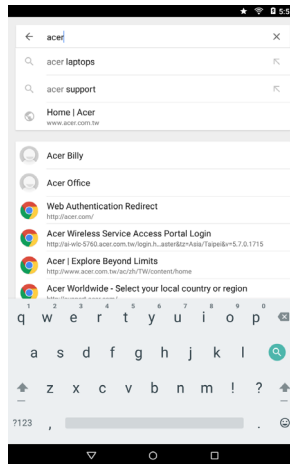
5:5

acer

acer laptops

acer support

Home | Acer
www.acer.com.tw

Acer Billy

Acer Office

Web Authentication Redirect
http://acer.com/

Acer Wireless Service Access Portal Login
http://ai-wlc-5760.acer.com.tw/login.h...aster&tz=Asia/Taipei&v=5.7.0.1715

Acer | Explore Beyond Limits
http://www.acer.com.tw/ac/zh/TW/content/home

Acer Worldwide - Select your local country or region
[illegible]

1 2 3 4 5 6 7 8 9 0
q w e r t y u i o p
a s d f g h j k l
z x c v b n m ! ?
?123 , .